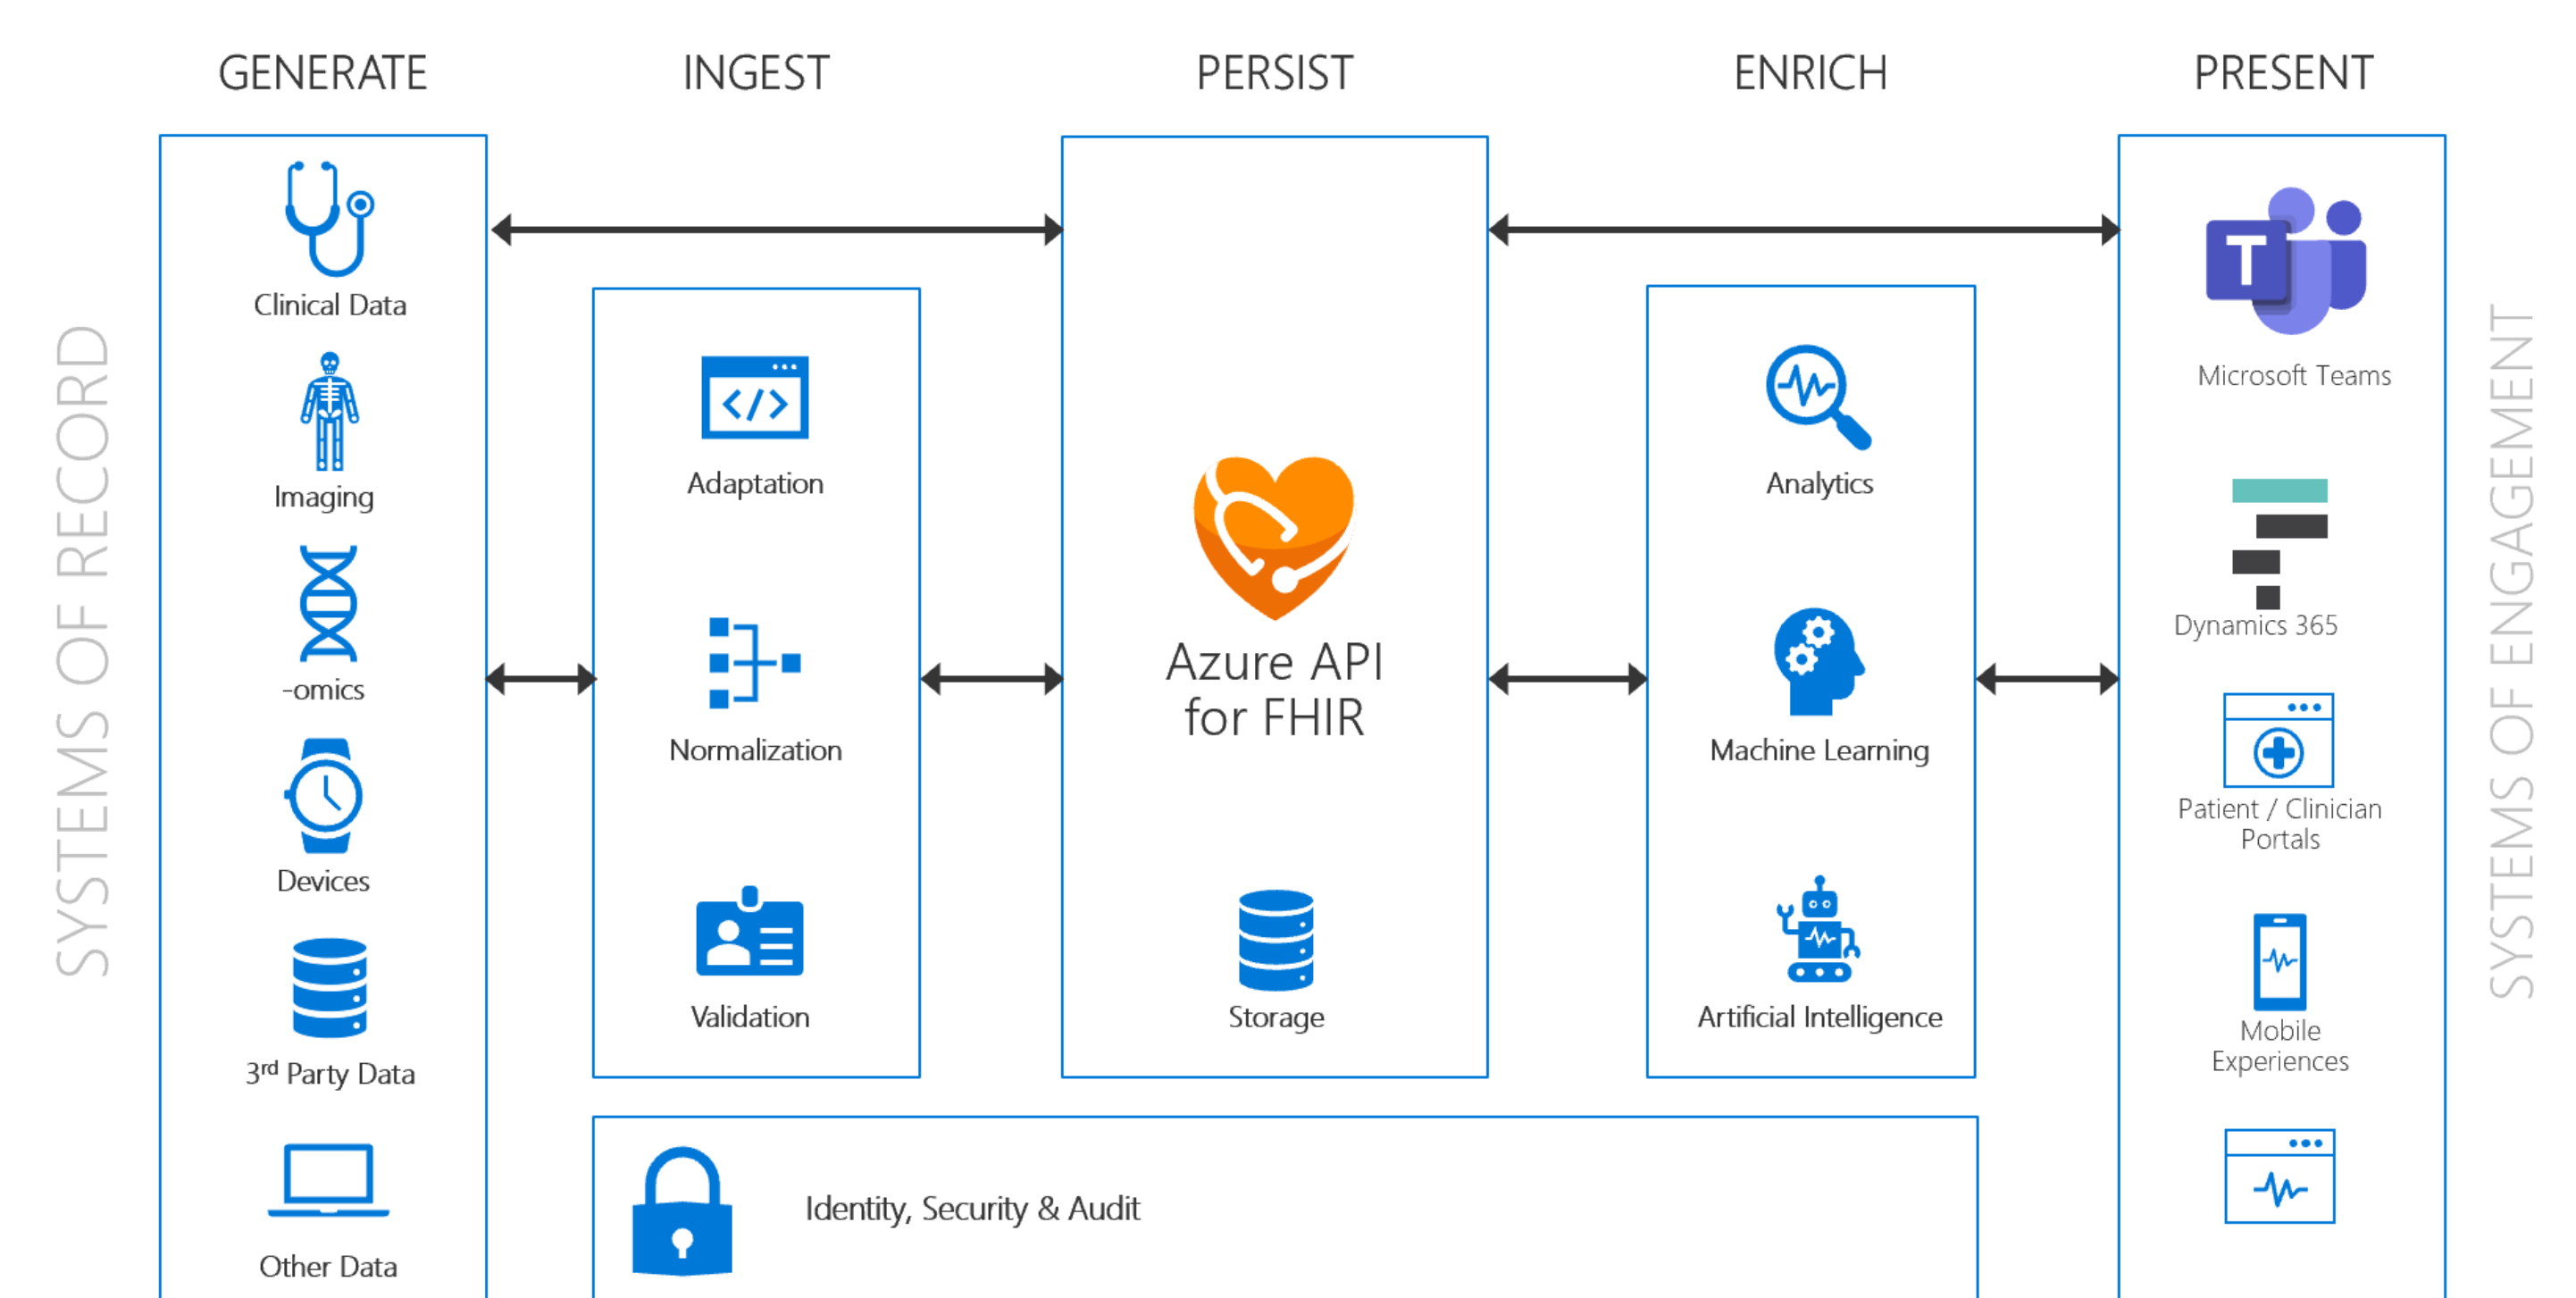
GENERATE INGEST PERSIST ENRICH PRESENT

SYSTEMS OF RECORD

Clinical Data

Imaging

-omics

Devices

3rd Party Data

Other Data

Adaptation

Normalization

Validation

Azure API for FHIR

Storage

Analytics

Machine Learning

Artificial Intelligence

Microsoft Teams

Dynamics 365

Patient / Clinician Portals

Mobile Experiences

SYSTEMS OF ENGAGEMENT

Identity, Security & Audit